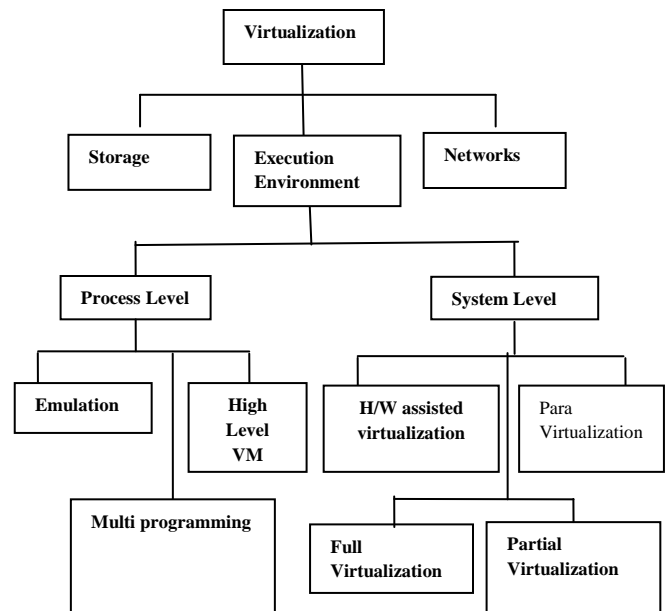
Virtualization

Storage

Execution Environment

Networks

Process Level

System Level

Emulation

High Level VM

H/W assisted virtualization

Para Virtualization

Multi programming

Full Virtualization

Partial Virtualization